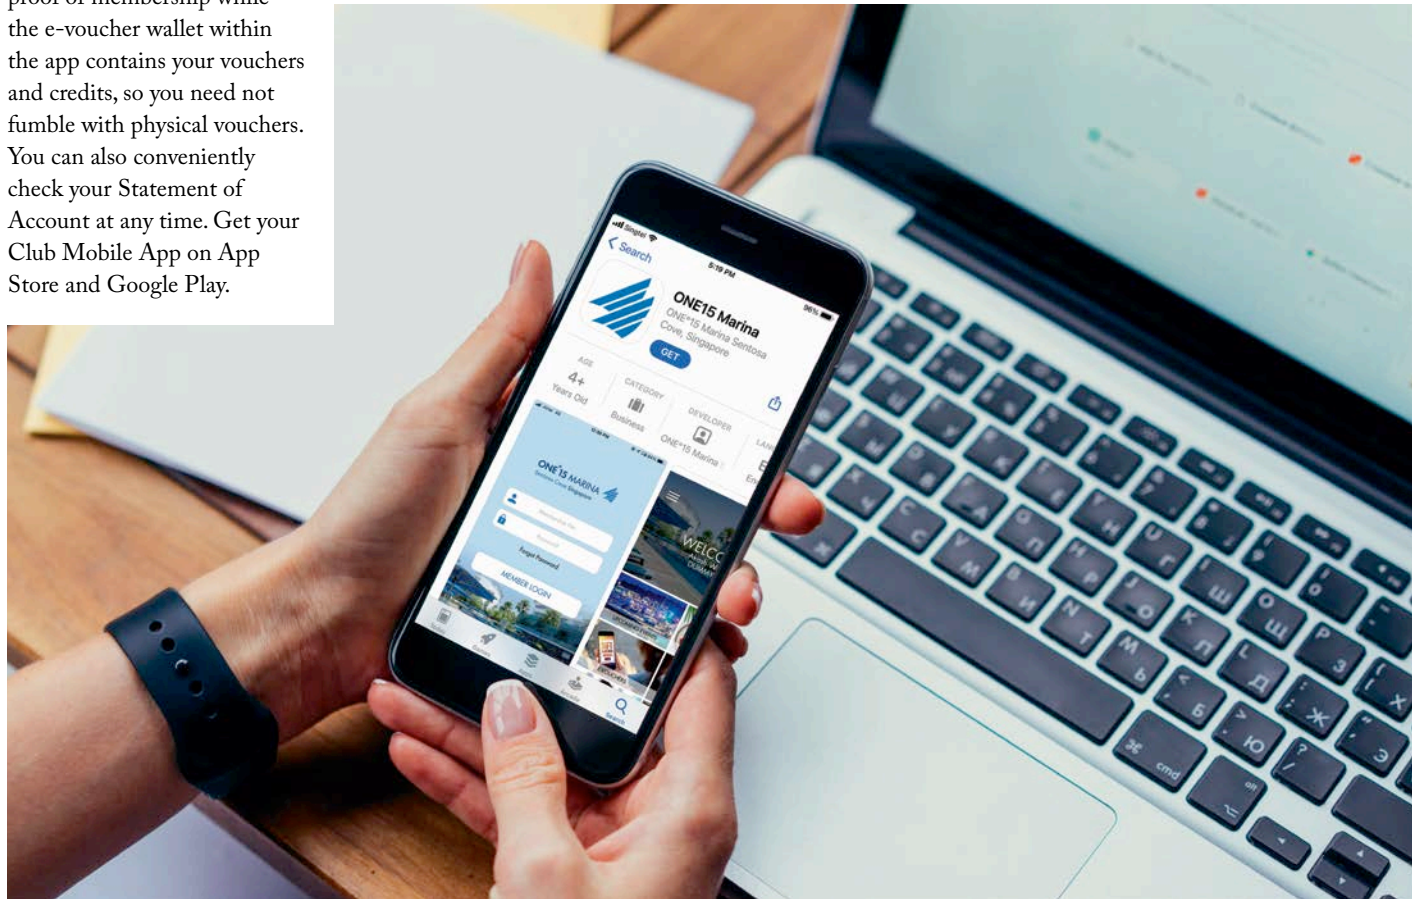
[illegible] the e-voucher wallet within the app contains your vouchers and credits, so you need not fumble with physical vouchers. You can also conveniently check your Statement of Account at any time. Get your Club Mobile App on App Store and Google Play.

Singtel
5:19 PM
96%
Search

ONE15 Marina
ONE°15 Marina Sentosa Cove, Singapore
GET

AGE
4+
Years Old

CATEGORY
Business

DEVELOPER
ONE°15 Marina

LAN
E
En

ONE°15 MARINA
Sentosa Cove, Singapore
Membership No.
Password
Forget Password
MEMBER LOGIN

WELCO
Arriving
DUMMY

Today
Games
Apps
Arcade
Search